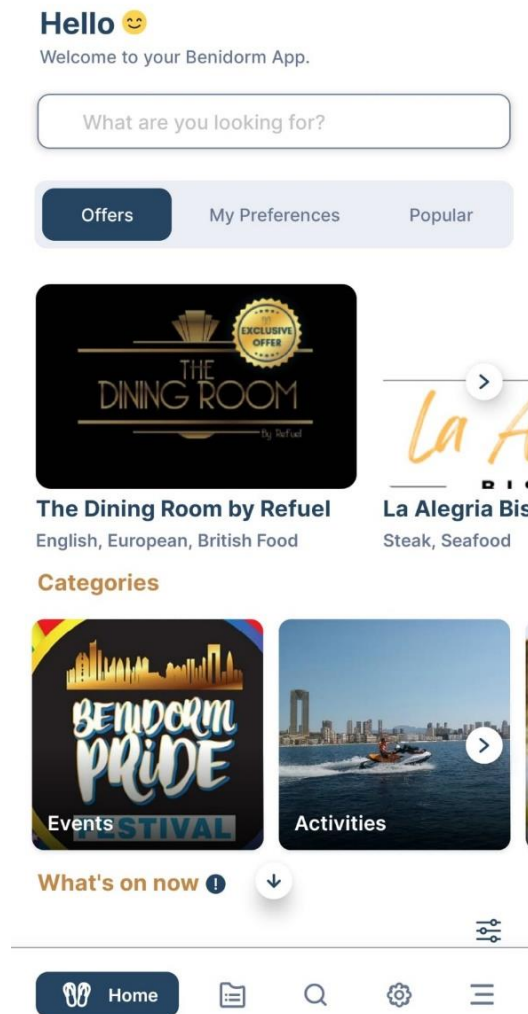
Hello 😊
Welcome to your Benidorm App.

What are you looking for?

Offers My Preferences Popular

EXCLUSIVE OFFER
THE DINING ROOM
By Refuel

La A

The Dining Room by Refuel
English, European, British Food

La Alegria Bis
Steak, Seafood

Categories

BENIDORM PRIDE
Events STIVAL

Activities

What's on now

Home